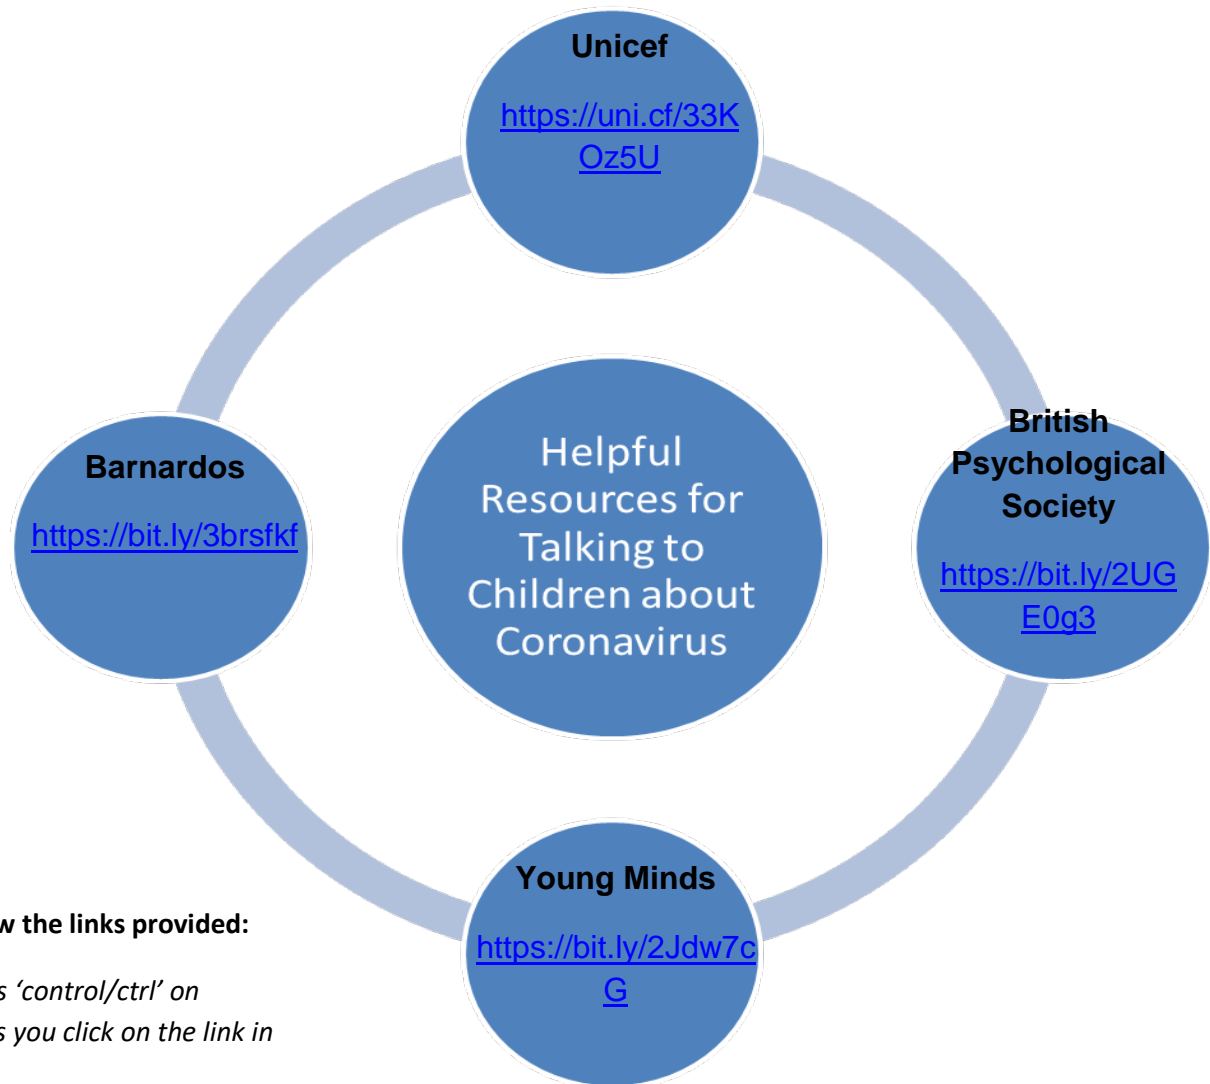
Unicef

https://uni.cf/33KOz5U

Helpful Resources for Talking to Children about Coronavirus

Barnardos

https://bit.ly/3brsfkf

British Psychological Society

https://bit.ly/2UGE0g3

Young Minds

https://bit.ly/2Jdw7cG

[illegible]w the links provided:

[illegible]s 'control/ctrl' on
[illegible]s you click on the link in